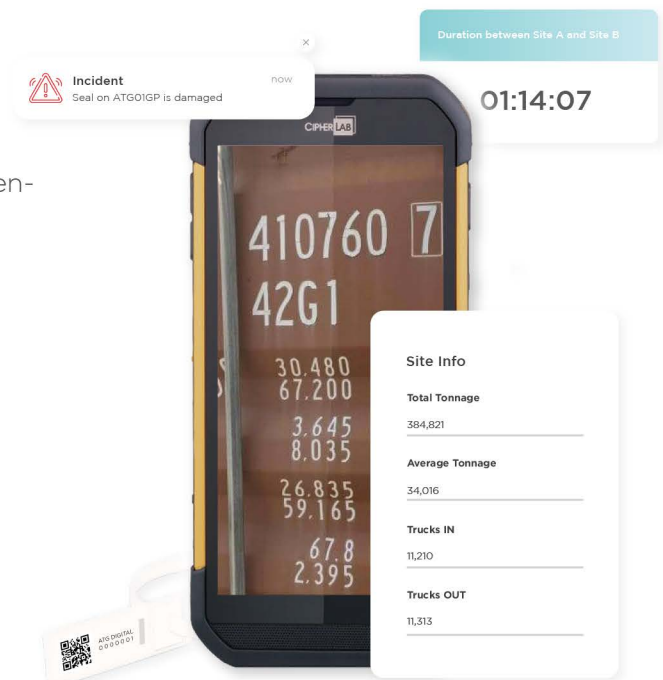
en-

Incident
Seal on ATG01GP is damaged
now
×

Duration between Site A and Site B
01:14:07

CIPHERLAB

410760 7
42G1
30.480
67.200
3.645
8.035
26.835
59.165
67.8
2.395

Site Info
Total Tonnage
384,821
Average Tonnage
34,016
Trucks IN
11,210
Trucks OUT
11,313

ATG DIGITAL
000001